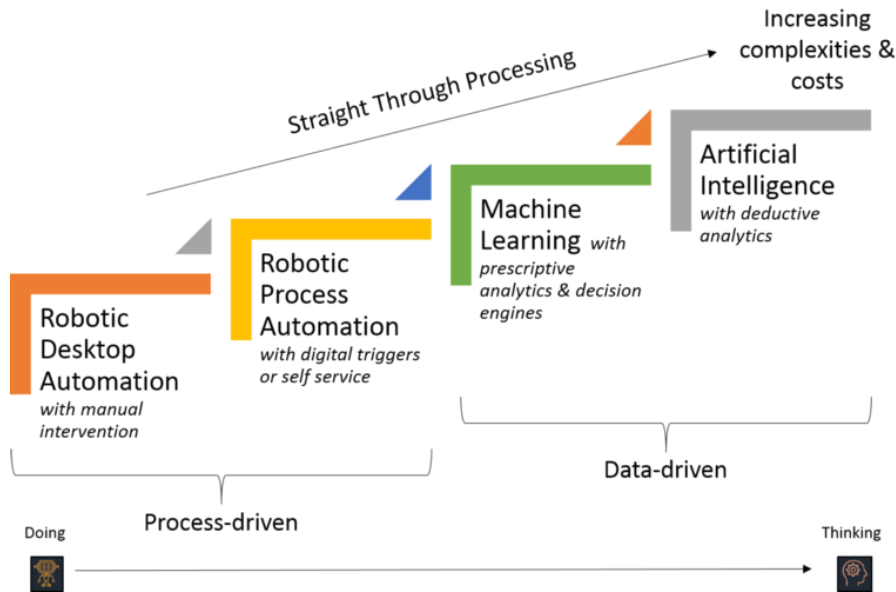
Increasing complexities & costs

Straight Through Processing

Robotic Desktop Automation
with manual intervention

Robotic Process Automation
with digital triggers or self service

Machine Learning with prescriptive analytics & decision engines

Artificial Intelligence
with deductive analytics

Process-driven

Data-driven

Doing

Thinking